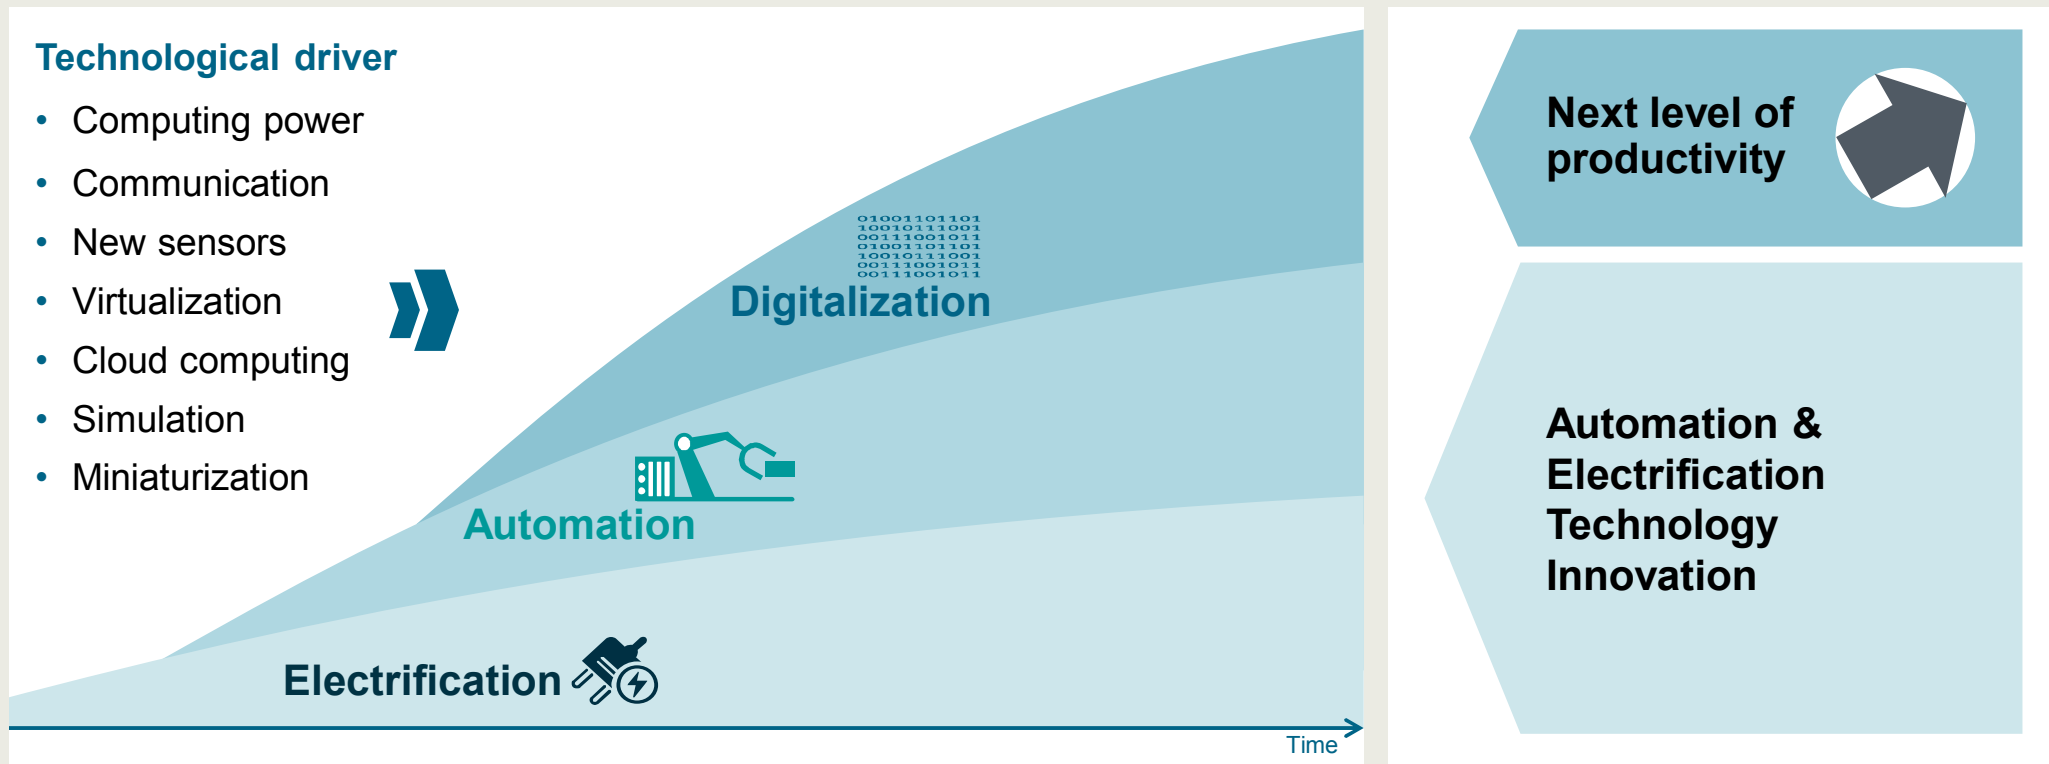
Technological driver

- Computing power
- Communication
- New sensors
- Virtualization
- Cloud computing
- Simulation
- Miniaturization

01001101101
10010111001
00111001011
01001101101
10010111001
00111001011
00111001011

Digitalization

Automation

Electrification

Time

Next level of productivity

Automation & Electrification Technology Innovation